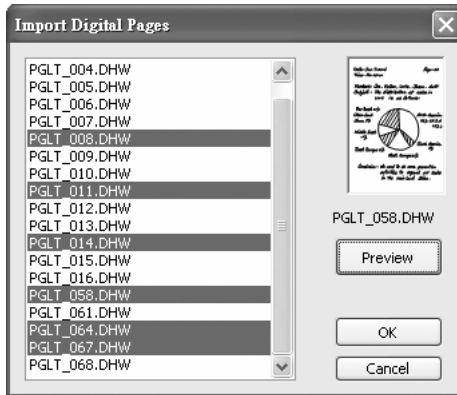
Import Digital Pages

PGLT_004.DHW
PGLT_005.DHW
PGLT_006.DHW
PGLT_007.DHW
PGLT_008.DHW
PGLT_009.DHW
PGLT_010.DHW
PGLT_011.DHW
PGLT_012.DHW
PGLT_013.DHW
PGLT_014.DHW
PGLT_015.DHW
PGLT_016.DHW
PGLT_058.DHW
PGLT_061.DHW
PGLT_064.DHW
PGLT_067.DHW
PGLT_068.DHW

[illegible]

PGLT_058.DHW

Preview

OK

Cancel